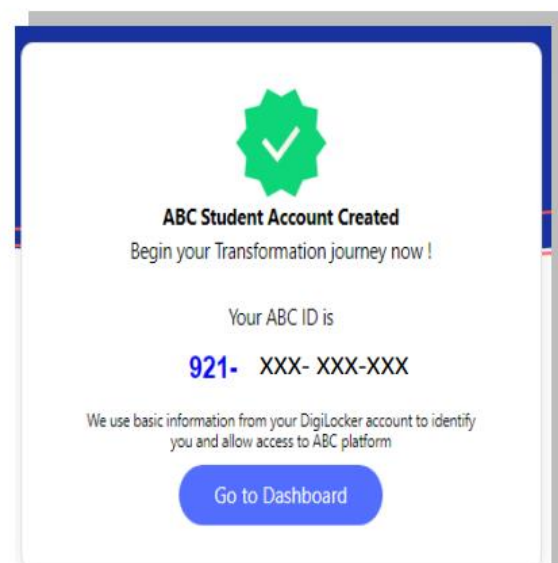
ABC Student Account Created
Begin your Transformation journey now !

Your ABC ID is

921- XXX- XXX-XXX

We use basic information from your DigiLocker account to identify you and allow access to ABC platform

Go to Dashboard